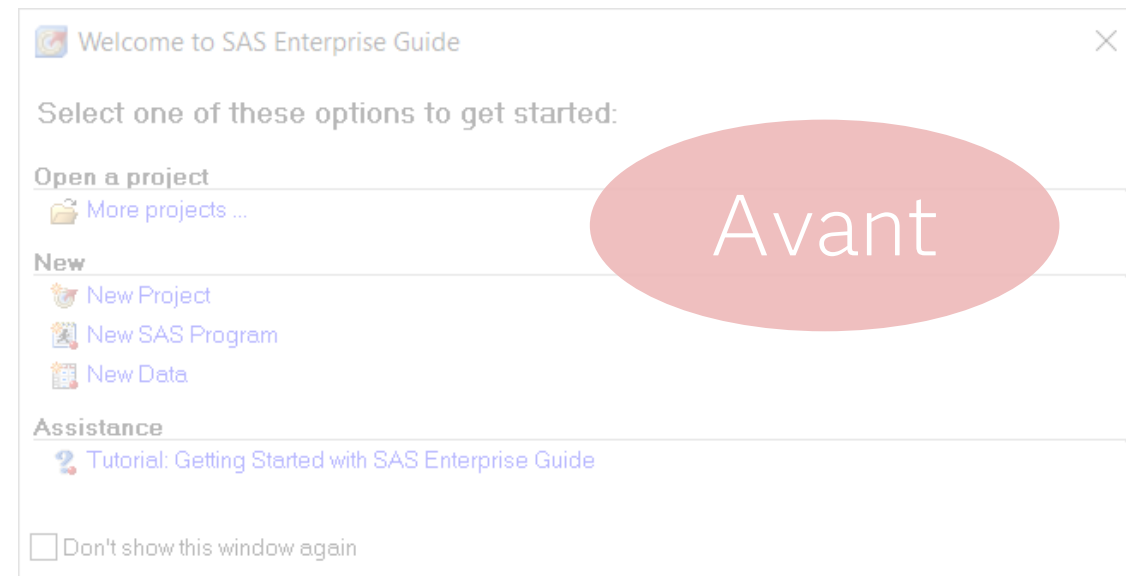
Welcome to SAS Enterprise Guide

Select one of these options to get started:

Open a project

More projects ...

New

New Project

New SAS Program

New Data

Assistance

Tutorial: Getting Started with SAS Enterprise Guide

Don't show this window again

Avant